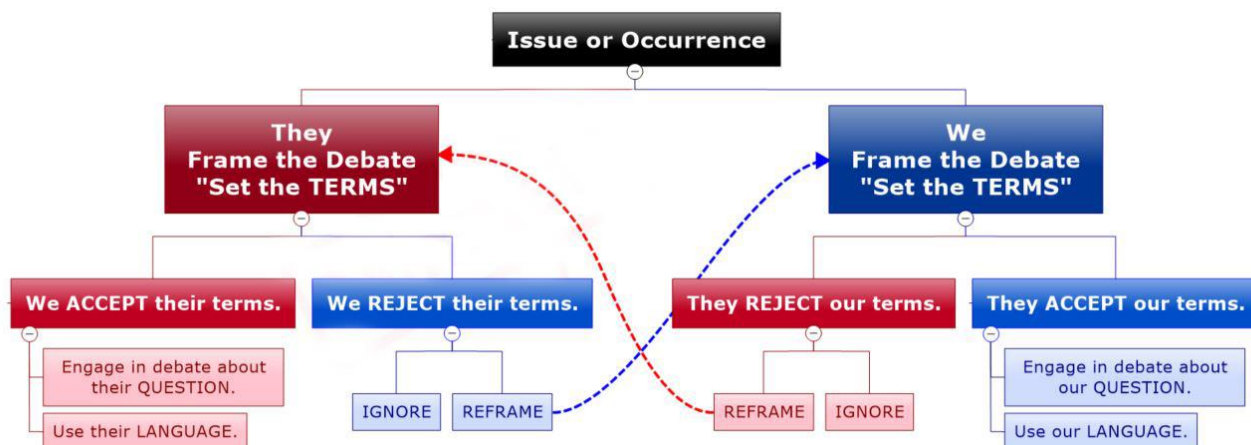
Issue or Occurrence

They Frame the Debate "Set the TERMS"

We ACCEPT their terms.

Engage in debate about their QUESTION.

Use their LANGUAGE.

We REJECT their terms.

IGNORE

REFRAME

We Frame the Debate "Set the TERMS"

They REJECT our terms.

REFRAME

IGNORE

They ACCEPT our terms.

Engage in debate about our QUESTION.

Use our LANGUAGE.